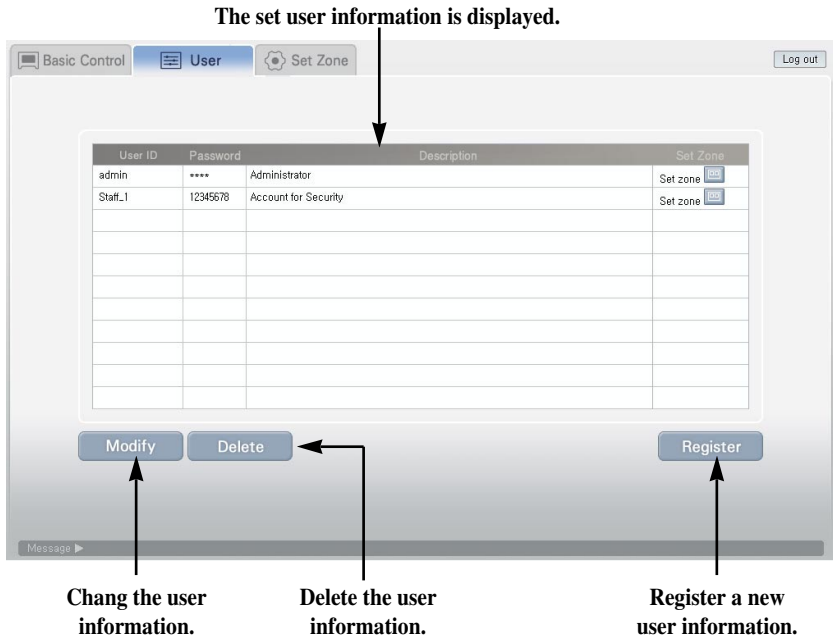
The set user information is displayed.

Basic Control User Set Zone Log out

| User ID | Password | Description | Set Zone |
|---|---|---|---|
| admin | **** | Administrator | Set zone |
| Staff_1 | 12345678 | Account for Security | Set zone |
| | | | |
| | | | |
| | | | |
| | | | |
| | | | |
| | | | |
| | | | |
| | | | |
| | | | |

Modify Delete Register

Message ▶

Chang the user information.

Delete the user information.

Register a new user information.